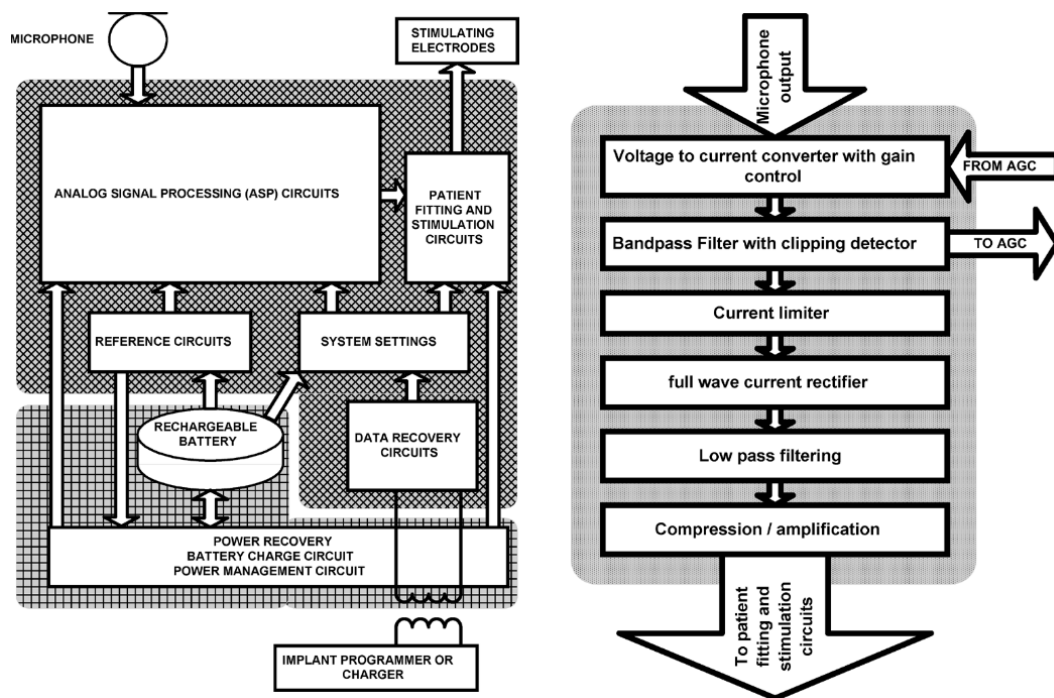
MICROPHONE

STIMULATING ELECTRODES

ANALOG SIGNAL PROCESSING (ASP) CIRCUITS

PATIENT FITTING AND STIMULATION CIRCUITS

REFERENCE CIRCUITS

SYSTEM SETTINGS

RECHARGEABLE BATTERY

DATA RECOVERY CIRCUITS

POWER RECOVERY
BATTERY CHARGE CIRCUIT
POWER MANAGEMENT CIRCUIT

IMPLANT PROGRAMMER OR CHARGER

Microphone output

Voltage to current converter with gain control

FROM AGC

Bandpass Filter with clipping detector

TO AGC

Current limiter

full wave current rectifier

Low pass filtering

Compression / amplification

To patient fitting and stimulation circuits